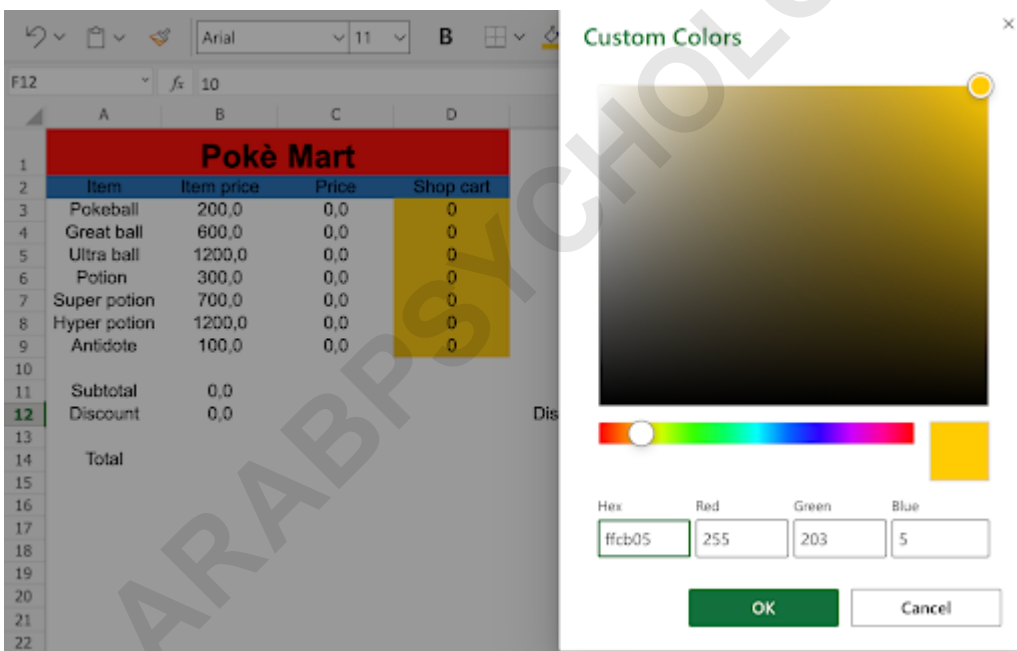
Arial 11 B

F12 $f_x$ 10

| | A | B | C | D |
|---|---|---|---|---|
| 1 | Pokè Mart | | | |
| 2 | Item | Item price | Price | Shop cart |
| 3 | Pokeball | 200,0 | 0,0 | 0 |
| 4 | Great ball | 600,0 | 0,0 | 0 |
| 5 | Ultra ball | 1200,0 | 0,0 | 0 |
| 6 | Potion | 300,0 | 0,0 | 0 |
| 7 | Super potion | 700,0 | 0,0 | 0 |
| 8 | Hyper potion | 1200,0 | 0,0 | 0 |
| 9 | Antidote | 100,0 | 0,0 | 0 |
| 10 | | | | |
| 11 | Subtotal | 0,0 | | |
| 12 | Discount | 0,0 | | |
| 13 | | | | |
| 14 | Total | | | |
| 15 | | | | |
| 16 | | | | |
| 17 | | | | |
| 18 | | | | |
| 19 | | | | |
| 20 | | | | |
| 21 | | | | |
| 22 | | | | |

Dis

ARABPSYCHOLO

Custom Colors

×

Hex ffcb05
Red 255
Green 203
Blue 5

OK
Cancel